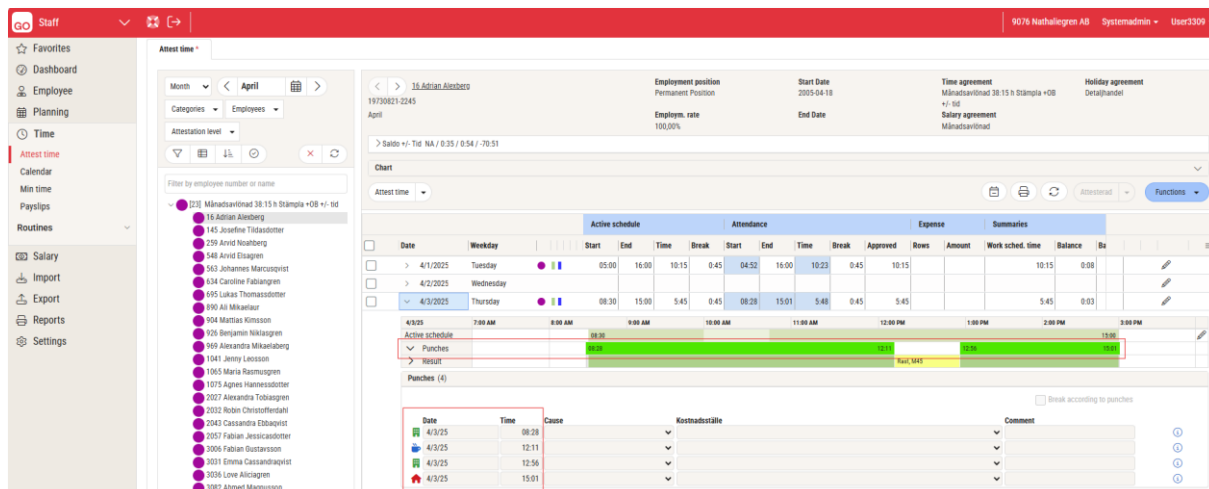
GO Staff

9076 Nathaliegren AB Systemadmin User3309

Favorites
Dashboard
Employee
Planning
Time
Attest time
Calendar
Min time
Payslips
Routines
Salary
Import
Export
Reports
Settings

Attest time *

Month April
Categories Employees
Attestation level

Filter by employee number or name

[23] Månadsavlönad 38:15 h Stämpla +OB +/- tid
16 Adrian Alexberg
145 Josefine Tildasdotter
259 Arvid Noahberg
548 Arvid Elsagren
563 Johannes Marcusqvist
634 Caroline Fabiangren
695 Lukas Thomassdotter
890 Ali Mikaelaur
904 Mattias Kimsson
926 Benjamin Niklasgren
969 Alexandra Mikaelaberg
1041 Jenny Leosson
1065 Maria Rasmusgren
1075 Agnes Hannessdotter
2027 Alexandra Tobiasgren
2032 Robin Christofferdahl
2043 Cassandra Ebbaqvist
2057 Fabian Jessicasdotter
3006 Fabian Gustavsson
3031 Emma Cassandraqvist
3036 Love Aliciagren
3082 Ahmed Magnusson

16 Adrian Alexberg
19730821-2245
April

Employment position
Permanent Position
Employm. rate
100,00%

Start Date
2005-04-18
End Date

Time agreement
Månadsavlönad 38:15 h Stämpla +OB +/- tid
Salary agreement
Månadsavlönad

Holiday agreement
Detaljhandel

Saldo +/- Tid NA / 0:35 / 0:54 / -70:51

Chart

Attest time

Attesterad
Functions

| | Date | Weekday | | Active schedule Start | End | Time | Break | Attendance Start | End | Time | Break | Approved | Expense Rows | Amount | Summaries Work sched. time | Balance | Ba |
|---|---|---|---|---|---|---|---|---|---|---|---|---|---|---|---|---|---|
| | 4/1/2025 | Tuesday | | 05:00 | 16:00 | 10:15 | 0:45 | 04:52 | 16:00 | 10:23 | 0:45 | 10:15 | | | 10:15 | 0:08 | |
| | 4/2/2025 | Wednesday | | | | | | | | | | | | | | | |
| | 4/3/2025 | Thursday | | 08:30 | 15:00 | 5:45 | 0:45 | 08:28 | 15:01 | 5:48 | 0:45 | 5:45 | | | 5:45 | 0:03 | |

4/3/25 7:00 AM 8:00 AM 9:00 AM 10:00 AM 11:00 AM 12:00 PM 1:00 PM 2:00 PM 3:00 PM
Active schedule 08:30 15:00
Punches 08:28 12:11 12:56 15:01
Result Rast, M45

Punches (4)

Break according to punches

| Date | Time | Cause | Kostnadsställe | Comment |
|---|---|---|---|---|
| 4/3/25 | 08:28 | | | |
| 4/3/25 | 12:11 | | | |
| 4/3/25 | 12:56 | | | |
| 4/3/25 | 15:01 | | | |